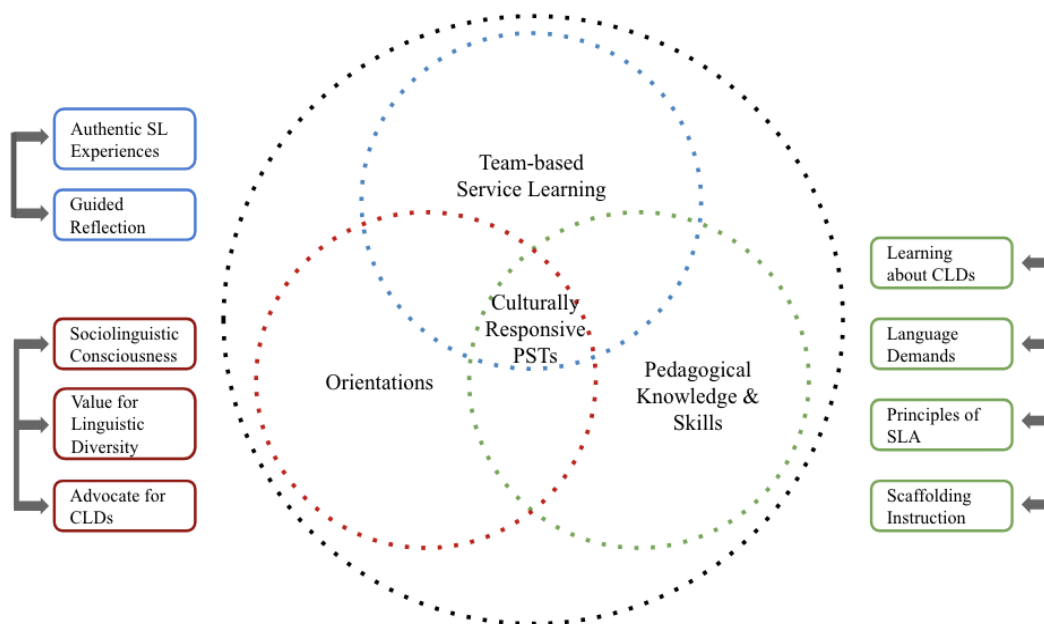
Authentic SL Experiences

Guided Reflection

Sociolinguistic Consciousness

Value for Linguistic Diversity

Advocate for CLDs

Team-based Service Learning

Culturally Responsive PSTs

Orientations

Pedagogical Knowledge & Skills

Learning about CLDs

Language Demands

Principles of SLA

Scaffolding Instruction